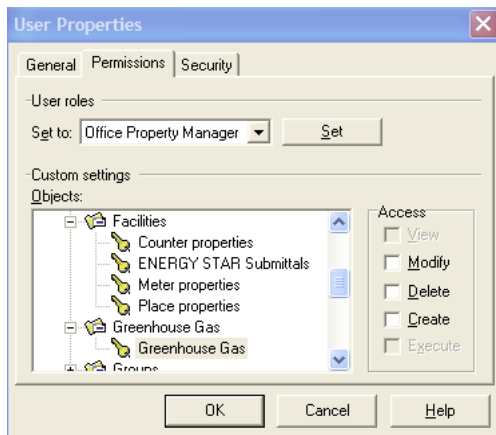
User Properties

General
Permissions
Security

User roles

Set to: Office Property Manager
Set

Custom settings

Objects:

Facilities
Counter properties
ENERGY STAR Submittals
Meter properties
Place properties
Greenhouse Gas
Greenhouse Gas
Groups

Access
View
Modify
Delete
Create
Execute

OK
Cancel
Help